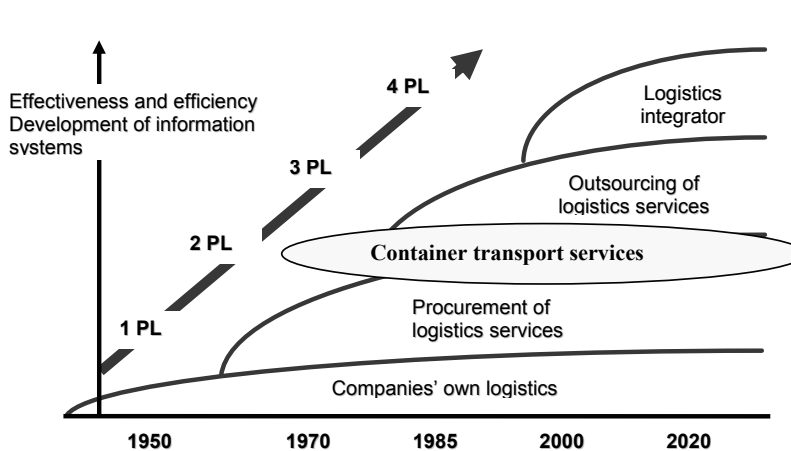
Effectiveness and efficiency
Development of information systems

4 PL

3 PL

2 PL

1 PL

Logistics integrator

Outsourcing of logistics services

Container transport services

Procurement of logistics services

Companies' own logistics

1950

1970

1985

2000

2020